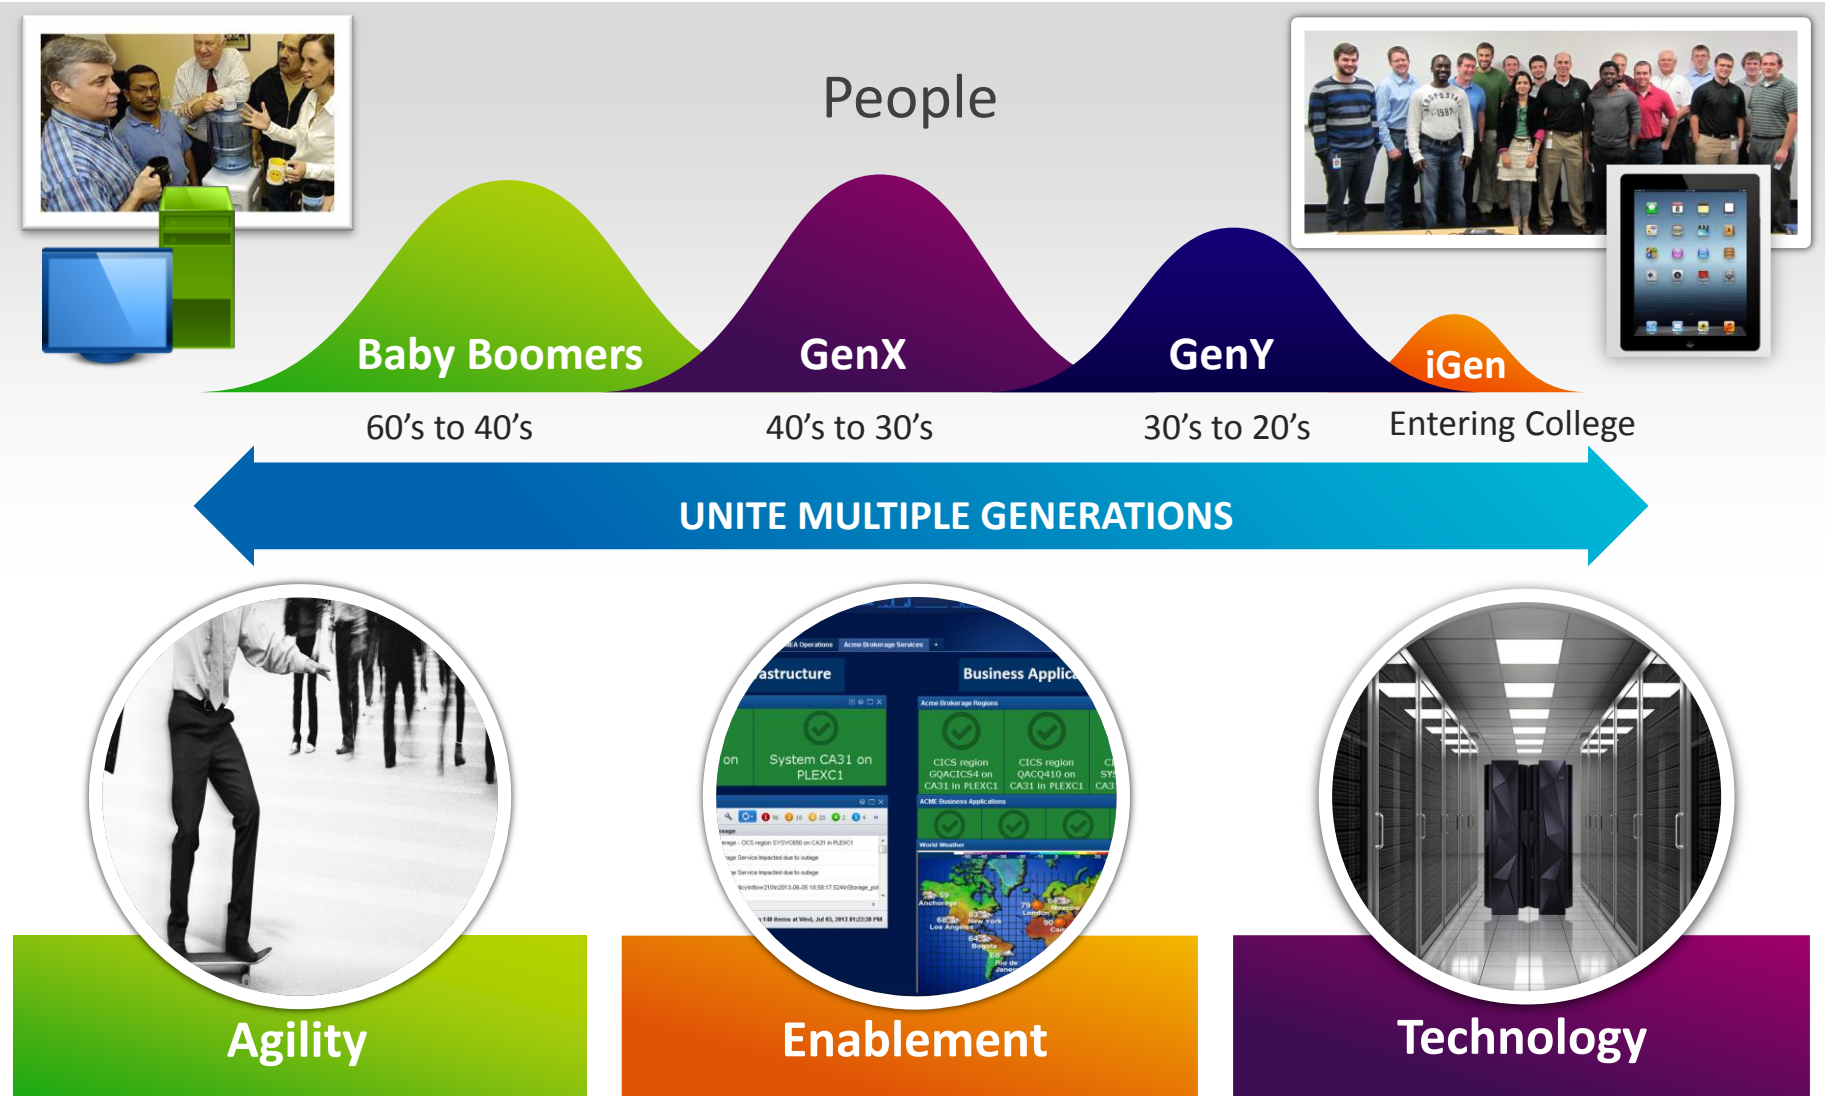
People

Baby Boomers

GenX

GenY

iGen

60's to 40's

40's to 30's

30's to 20's

Entering College

UNITE MULTIPLE GENERATIONS

A Operations Acme Brokerage Services

astructure

Business Applic

on

System CA31 on PLEXC1

Acme Brokerage Regions

CICS region GQACICS4 on CA31 in PLEXC1

CICS region QACQ410 on CA31 in PLEXC1

ACME Business Applications

World Weather

Anchorage

New York

Los Angeles

London

Bogota

Rio de Janeiro

Agility

Enablement

Technology